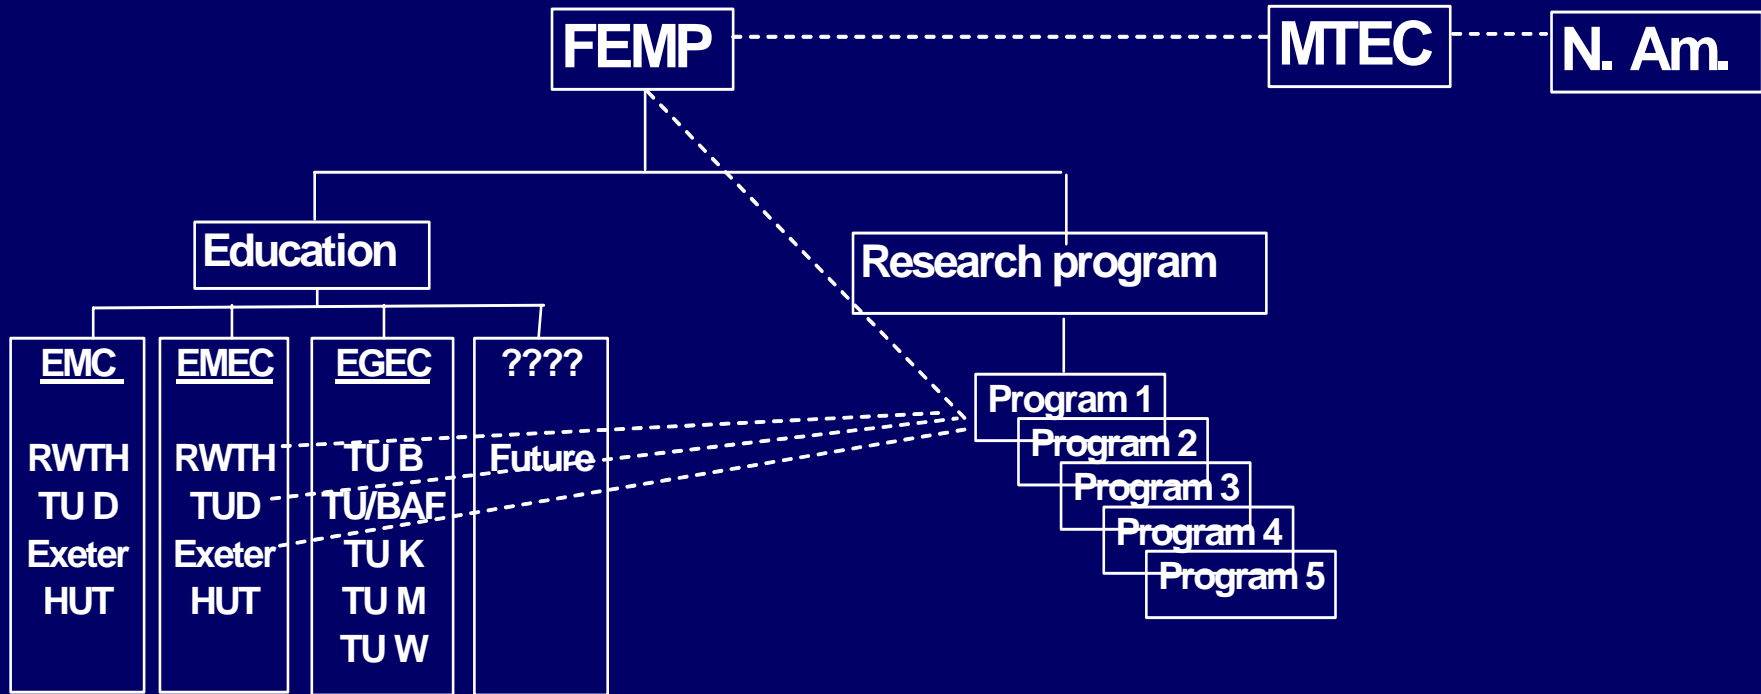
FEMP

MTEC

N. Am.

Education

Research program

EMC

RWTH
TU D
Exeter
HUT

EMEC

RWTH
TUD
Exeter
HUT

EGEC

TU B
TU/BAF
TU K
TU M
TU W

????

Future

Program 1
Program 2
Program 3
Program 4
Program 5